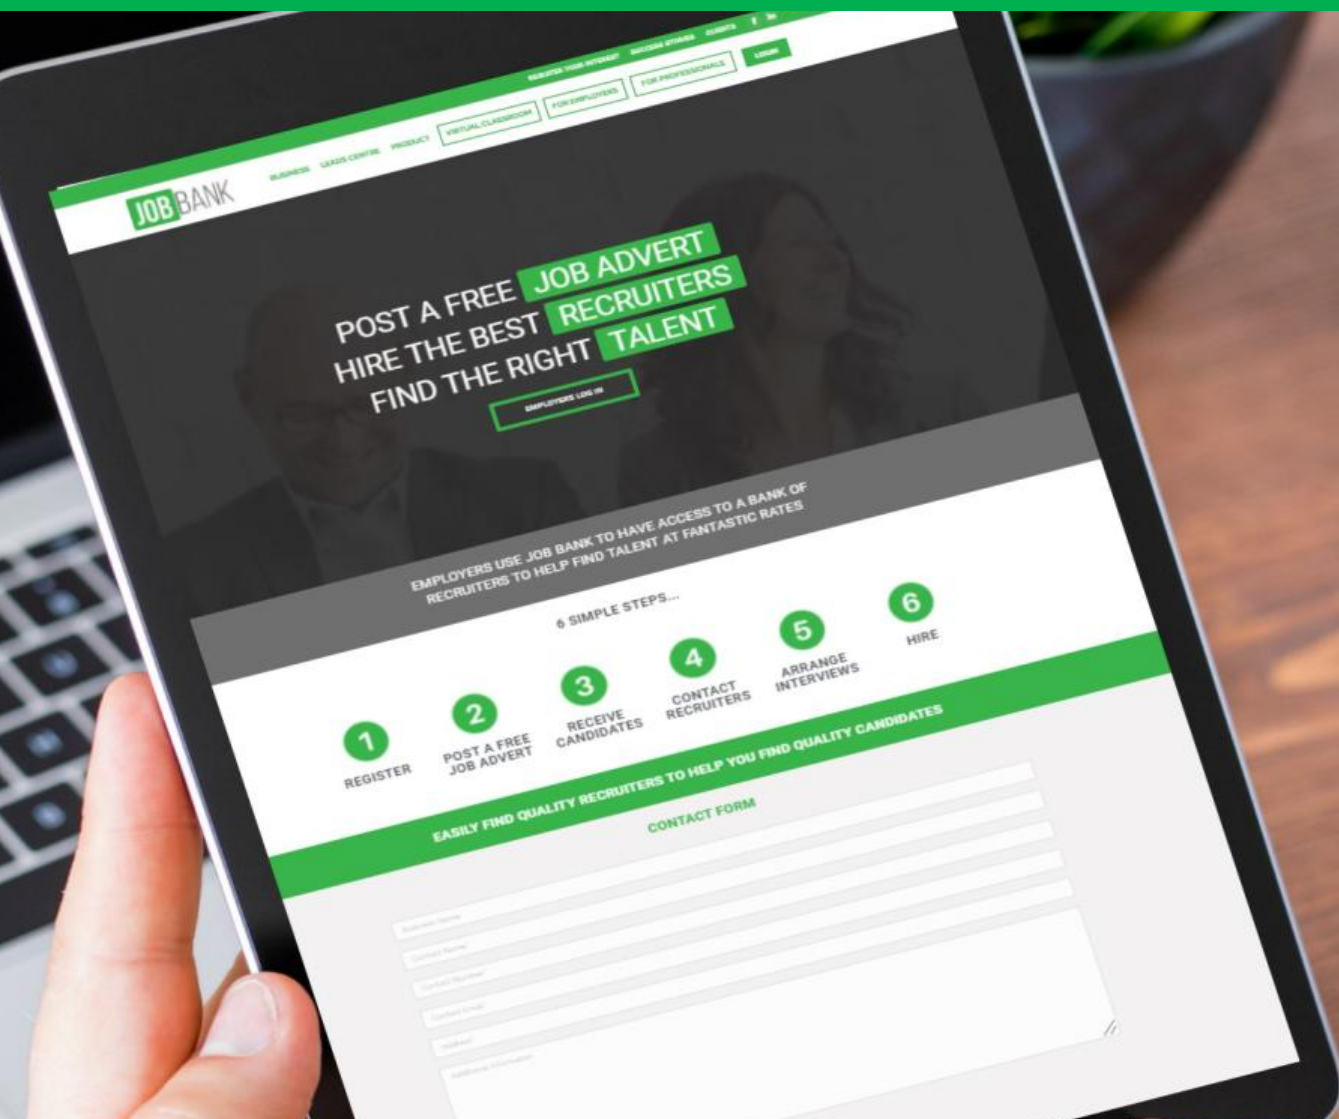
REGISTER YOUR INTEREST SUCCESS STORIES CLIENTS f in

JOB BANK

BUSINESS LEADS CENTRE PRODUCT VIRTUAL CLASSROOM FOR EMPLOYERS FOR PROFESSIONALS LOGIN

POST A FREE JOB ADVERT
HIRE THE BEST RECRUITERS
FIND THE RIGHT TALENT

EMPLOYERS LOG IN

EMPLOYERS USE JOB BANK TO HAVE ACCESS TO A BANK OF RECRUITERS TO HELP FIND TALENT AT FANTASTIC RATES

6 SIMPLE STEPS...

1 REGISTER
2 POST A FREE JOB ADVERT
3 RECEIVE CANDIDATES
4 CONTACT RECRUITERS
5 ARRANGE INTERVIEWS
6 HIRE

EASILY FIND QUALITY RECRUITERS TO HELP YOU FIND QUALITY CANDIDATES

CONTACT FORM

Business Name
Contact Name
Contact Number
Contact Email
Website
Additional Information